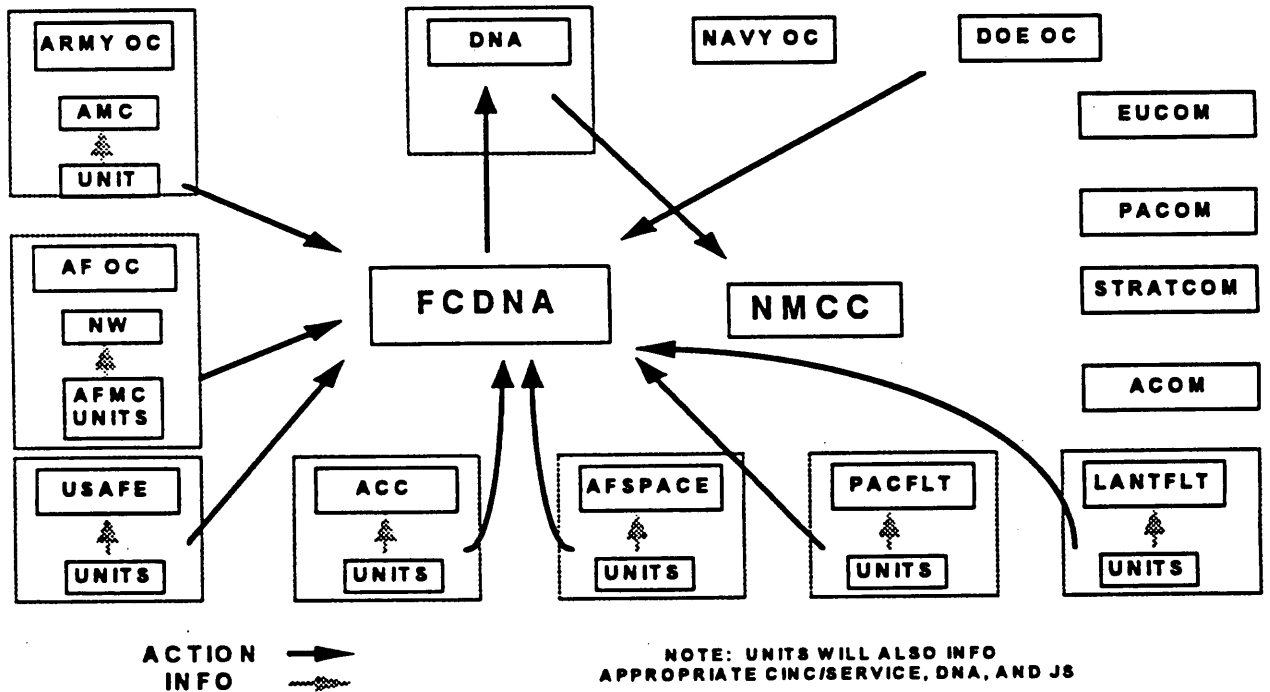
ARMY OC

AMC

UNIT

DNA

NAVY OC

DOE OC

EUCOM

PACOM

STRATCOM

ACOM

AF OC

NW

AFMC UNITS

FCDNA

NMCC

USAFE

UNITS

ACC

UNITS

AFSPACE

UNITS

PACFLT

UNITS

LANTFLT

UNITS

ACTION

INFO

NOTE: UNITS WILL ALSO INFO APPROPRIATE CINC/SERVICE, DNA, AND JS